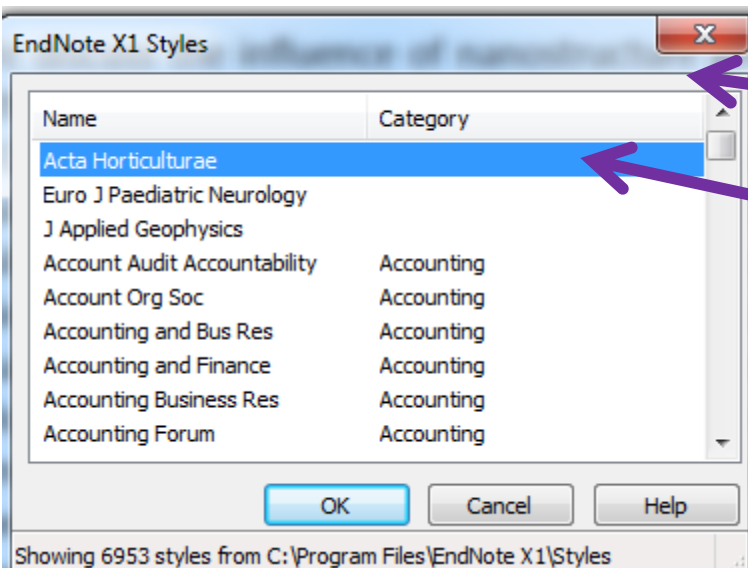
EndNote X1 Styles

| Name | Category |
|---|---|
| Acta Horticulturae | |
| Euro J Paediatric Neurology | |
| J Applied Geophysics | |
| Account Audit Accountability | Accounting |
| Account Org Soc | Accounting |
| Accounting and Bus Res | Accounting |
| Accounting and Finance | Accounting |
| Accounting Business Res | Accounting |
| Accounting Forum | Accounting |

OK Cancel Help

Showing 6953 styles from C:\Program Files\EndNote X1\Styles